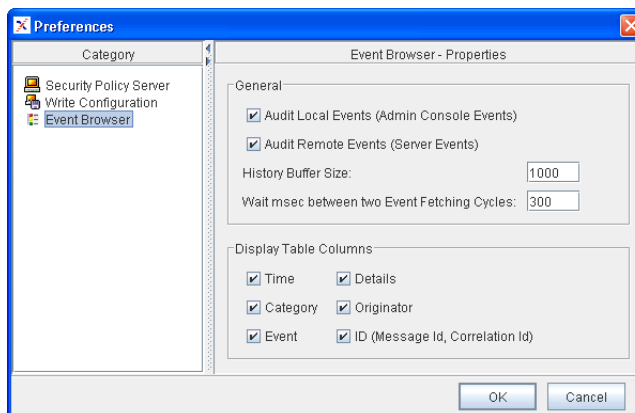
Preferences

Category

Security Policy Server
Write Configuration
Event Browser

Event Browser - Properties

General

Audit Local Events (Admin Console Events)

Audit Remote Events (Server Events)

History Buffer Size: 1000

Wait msec between two Event Fetching Cycles: 300

Display Table Columns

Time
Details
Category
Originator
Event
ID (Message Id, Correlation Id)

OK
Cancel